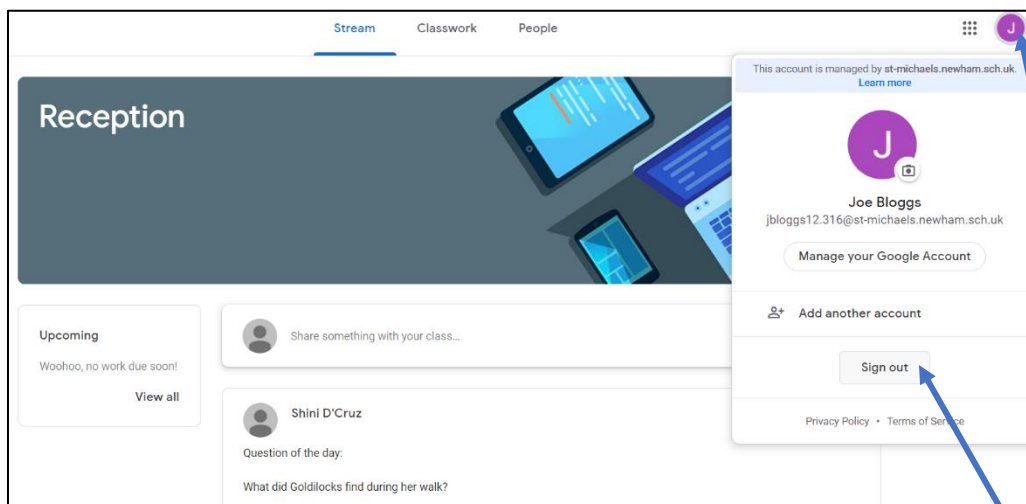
Stream Classwork People

J

This account is managed by st-michaels.newham.sch.uk. Learn more

Reception

J

Joe Bloggs
jbloggs12.316@st-michaels.newham.sch.uk

Manage your Google Account

Add another account

Upcoming
Woohoo, no work due soon!
View all

Share something with your class...

Sign out

Shini D'Cruz

Privacy Policy • Terms of Service

Question of the day:

What did Goldilocks find during her walk?